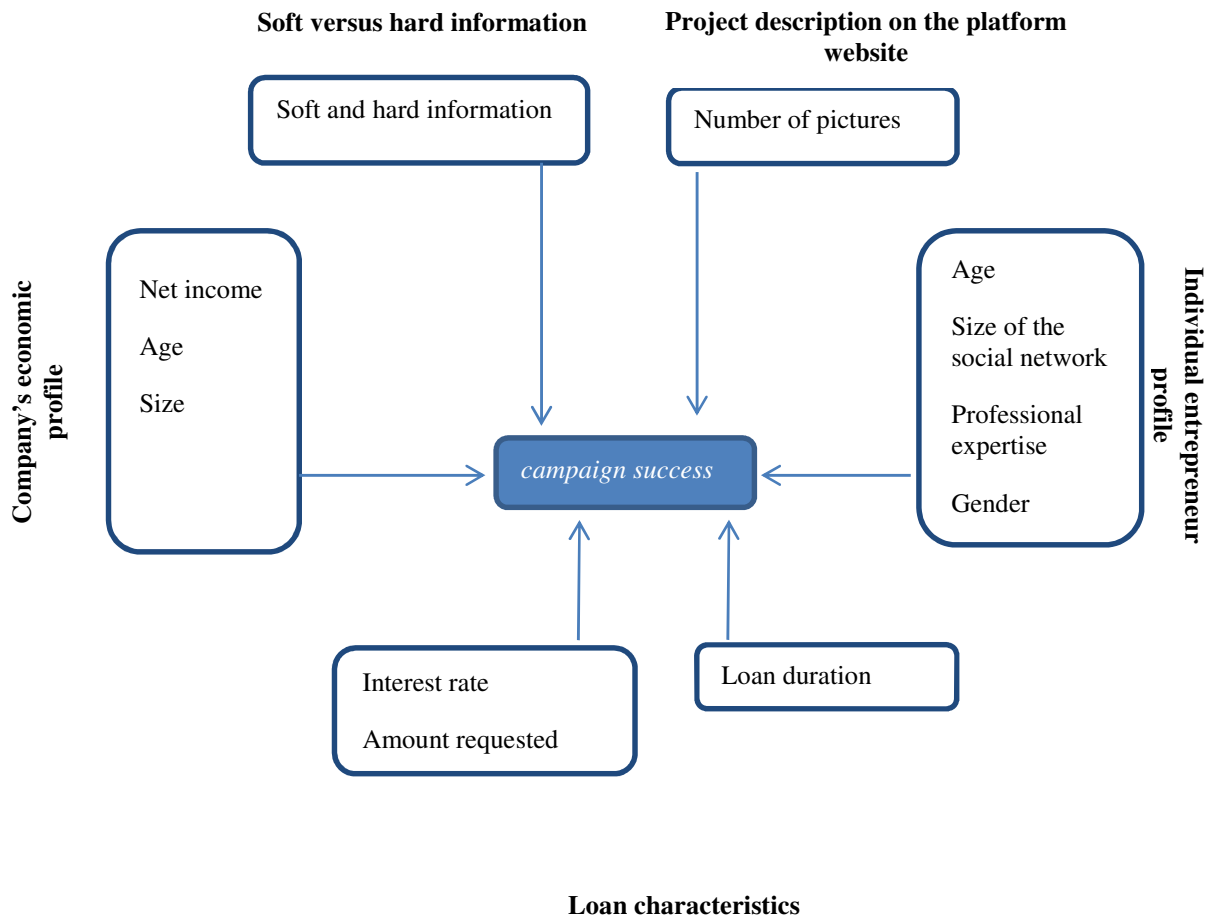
Soft versus hard information

Project description on the platform website

Soft and hard information

Number of pictures

Company's economic profile

Net income

Age

Size

campaign success

Individual entrepreneur profile

Age

Size of the social network

Professional expertise

Gender

Interest rate

Amount requested

Loan duration

Loan characteristics